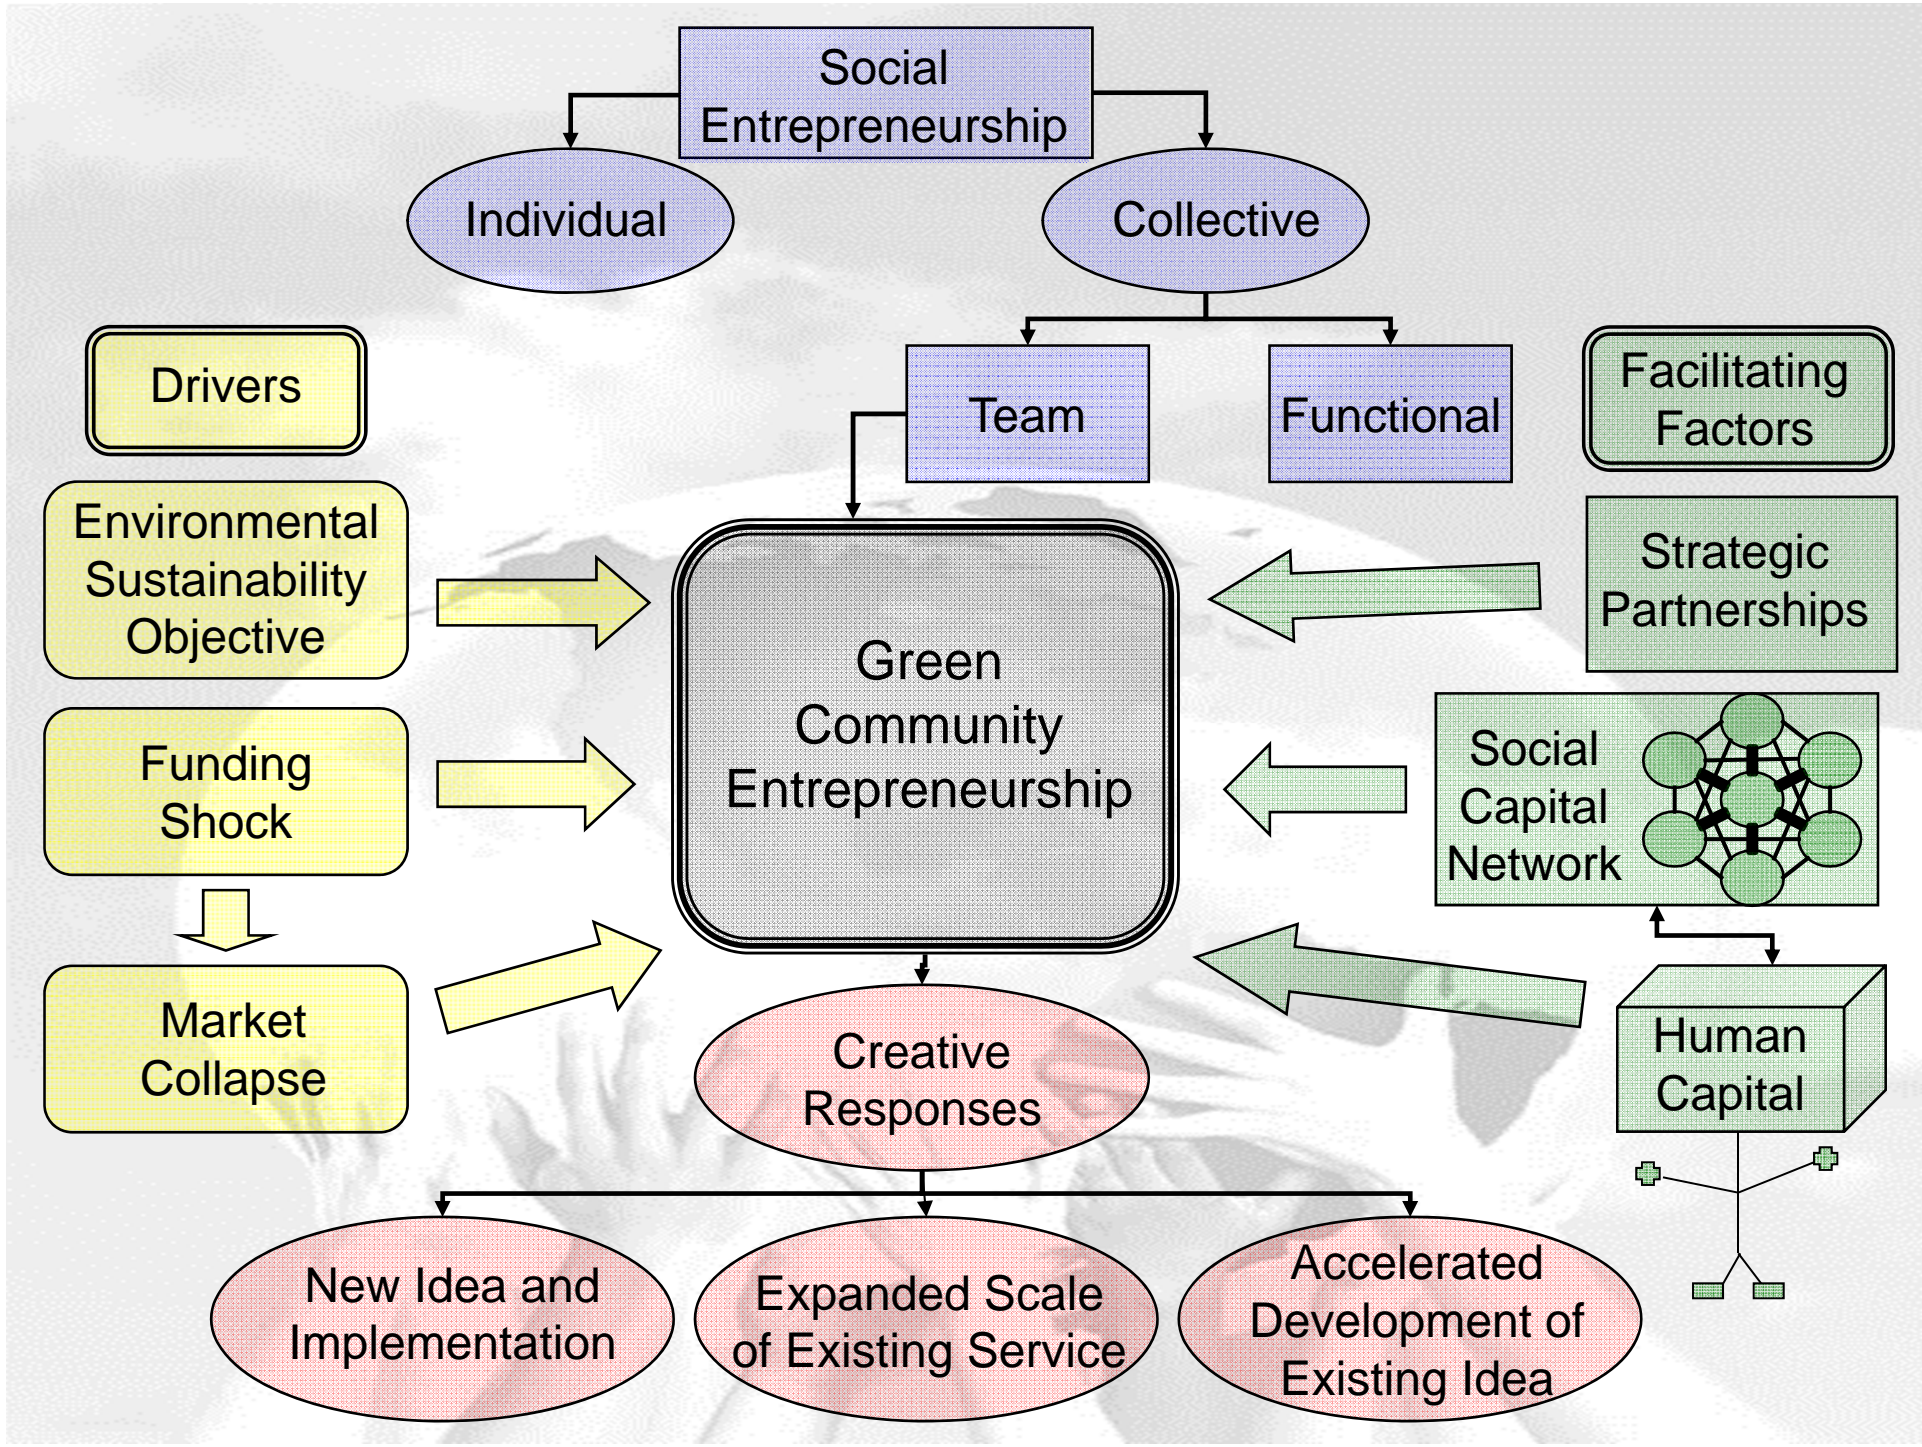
Social Entrepreneurship

Individual

Collective

Team

Functional

Drivers

Facilitating Factors

Environmental Sustainability Objective

Funding Shock

Market Collapse

Green Community Entrepreneurship

Strategic Partnerships

Social Capital Network

Human Capital

Creative Responses

New Idea and Implementation

Expanded Scale of Existing Service

Accelerated Development of Existing Idea